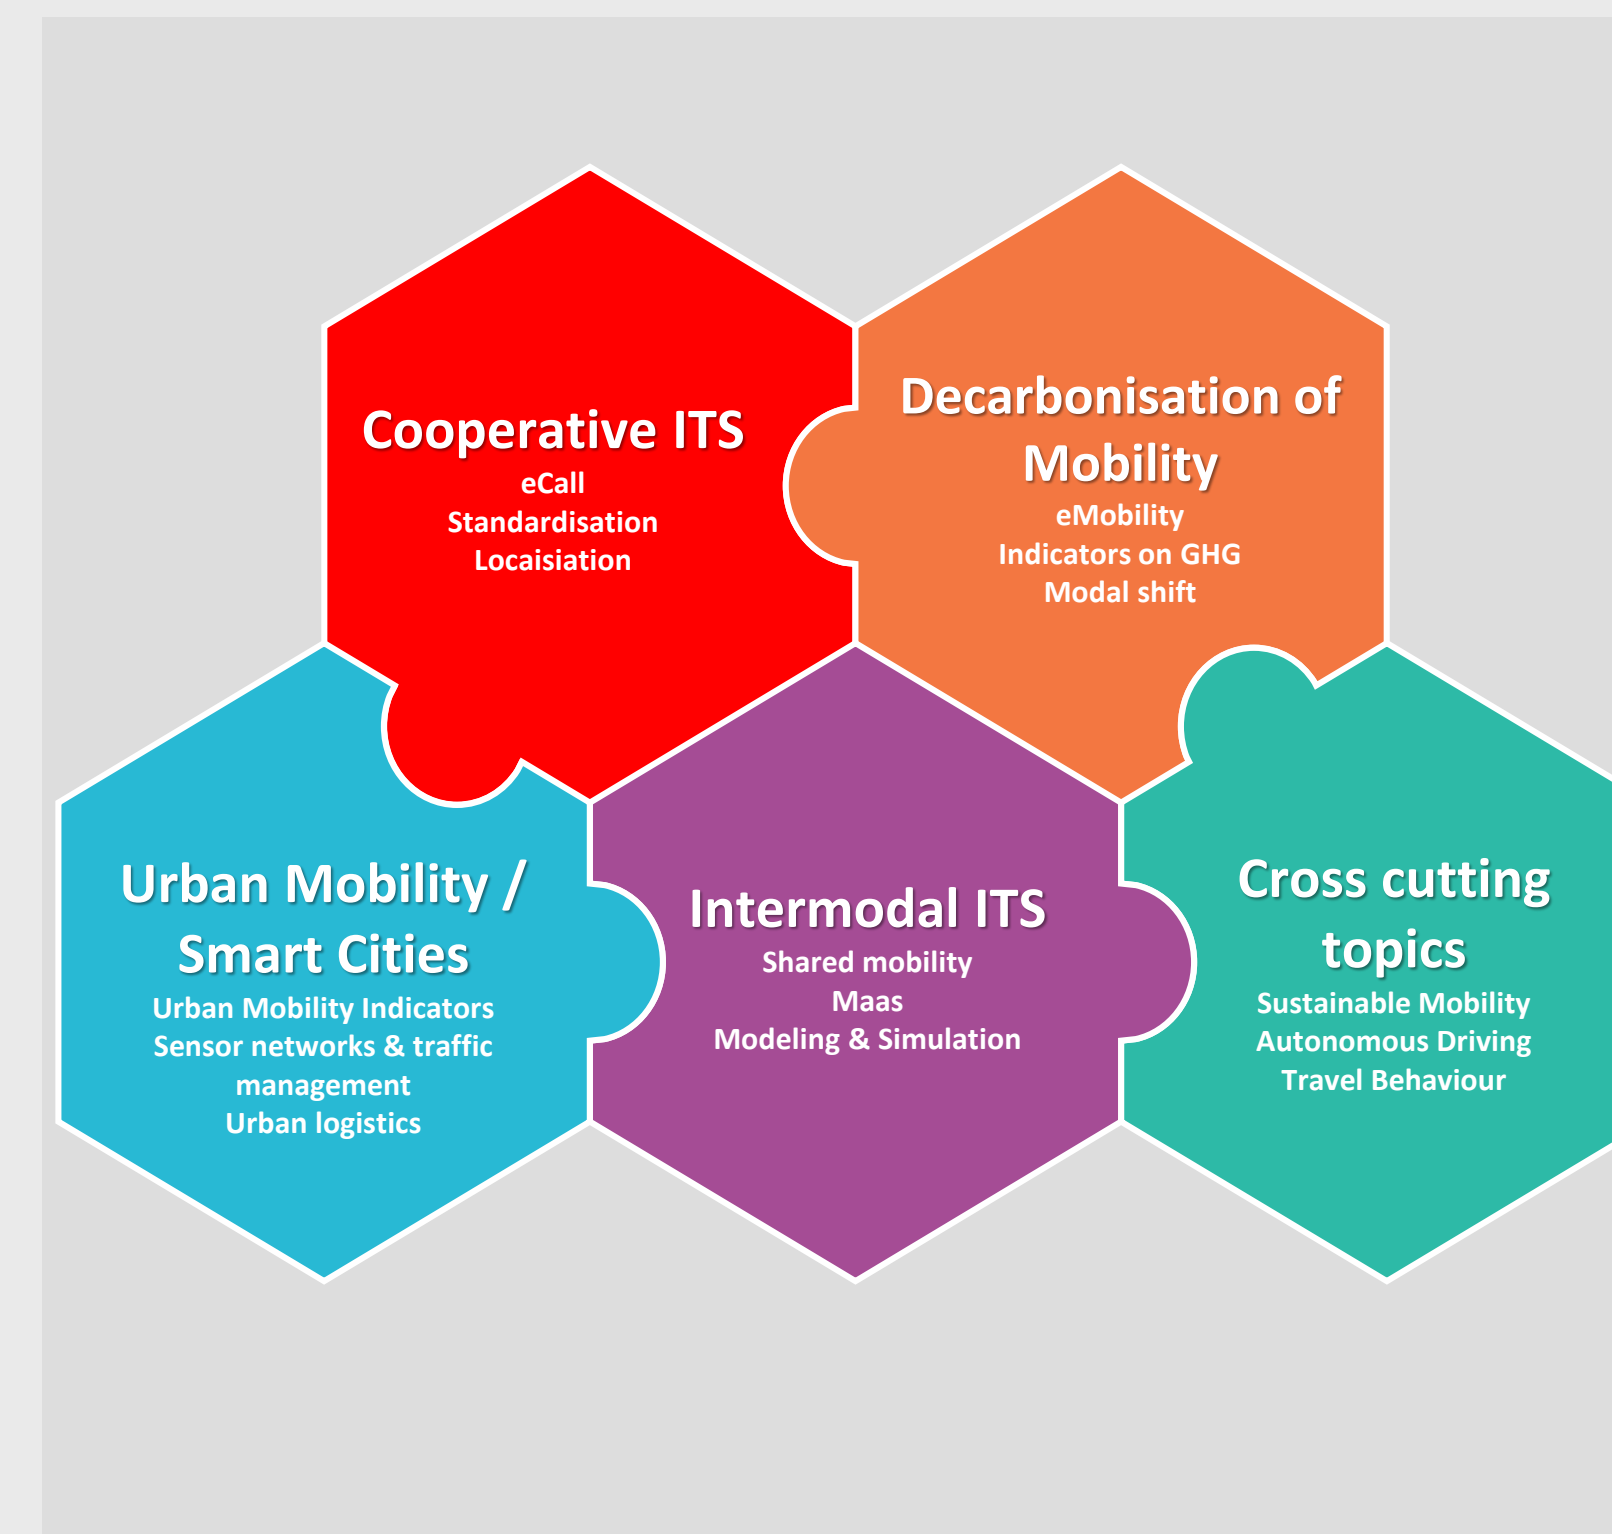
Cooperative ITS
eCall
Standardisation
Locaisiation

Decarbonisation of Mobility
eMobility
Indicators on GHG
Modal shift

Urban Mobility / Smart Cities
Urban Mobility Indicators
Sensor networks & traffic management
Urban logistics

Intermodal ITS
Shared mobility
Maas
Modeling & Simulation

Cross cutting topics
Sustainable Mobility
Autonomous Driving
Travel Behaviour